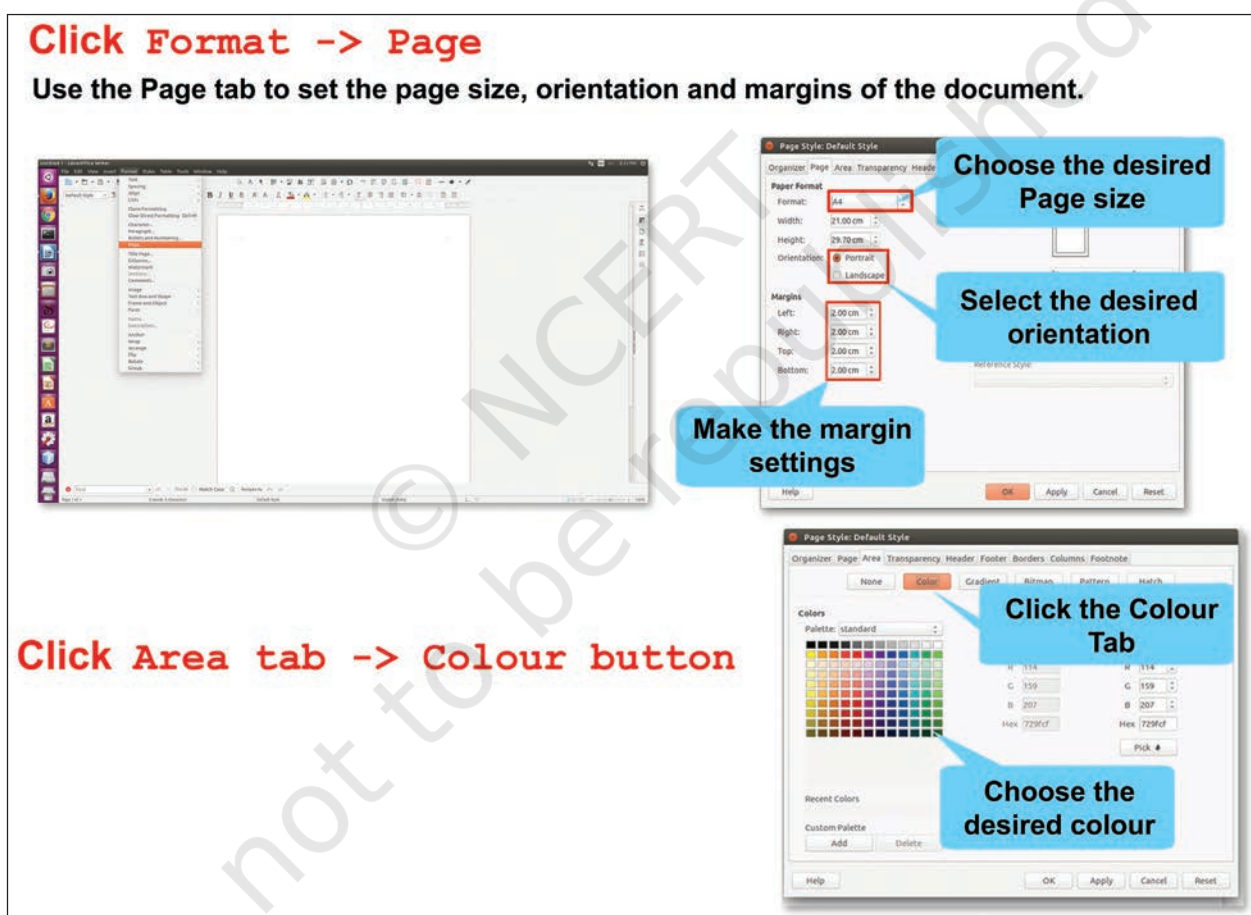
Click Format -> Page

Use the Page tab to set the page size, orientation and margins of the document.

Page Style: Default Style

Organizer Page Area Transparency Heade

Paper Format

Format: A4

Width: 21.00 cm

Height: 29.70 cm

Orientation: Portrait Landscape

Margins

Left: 2.00 cm

Right: 2.00 cm

Top: 2.00 cm

Bottom: 2.00 cm

Reference Style:

Choose the desired Page size

Select the desired orientation

Make the margin settings

Help OK Apply Cancel Reset

Click Area tab -> Colour button

Page Style: Default Style

Organizer Page Area Transparency Header Footer Borders Columns Footnote

None Color Gradient Bitmap Pattern Hatch

Colors

Palette: standard

R 114 R 114

G 159 G 159

B 207 B 207

Hex 729fcf Hex 729fcf

Pick

Recent Colors

Custom Palette

Add Delete

Click the Colour Tab

Choose the desired colour

Help OK Apply Cancel Reset

© NCERT not to be republished